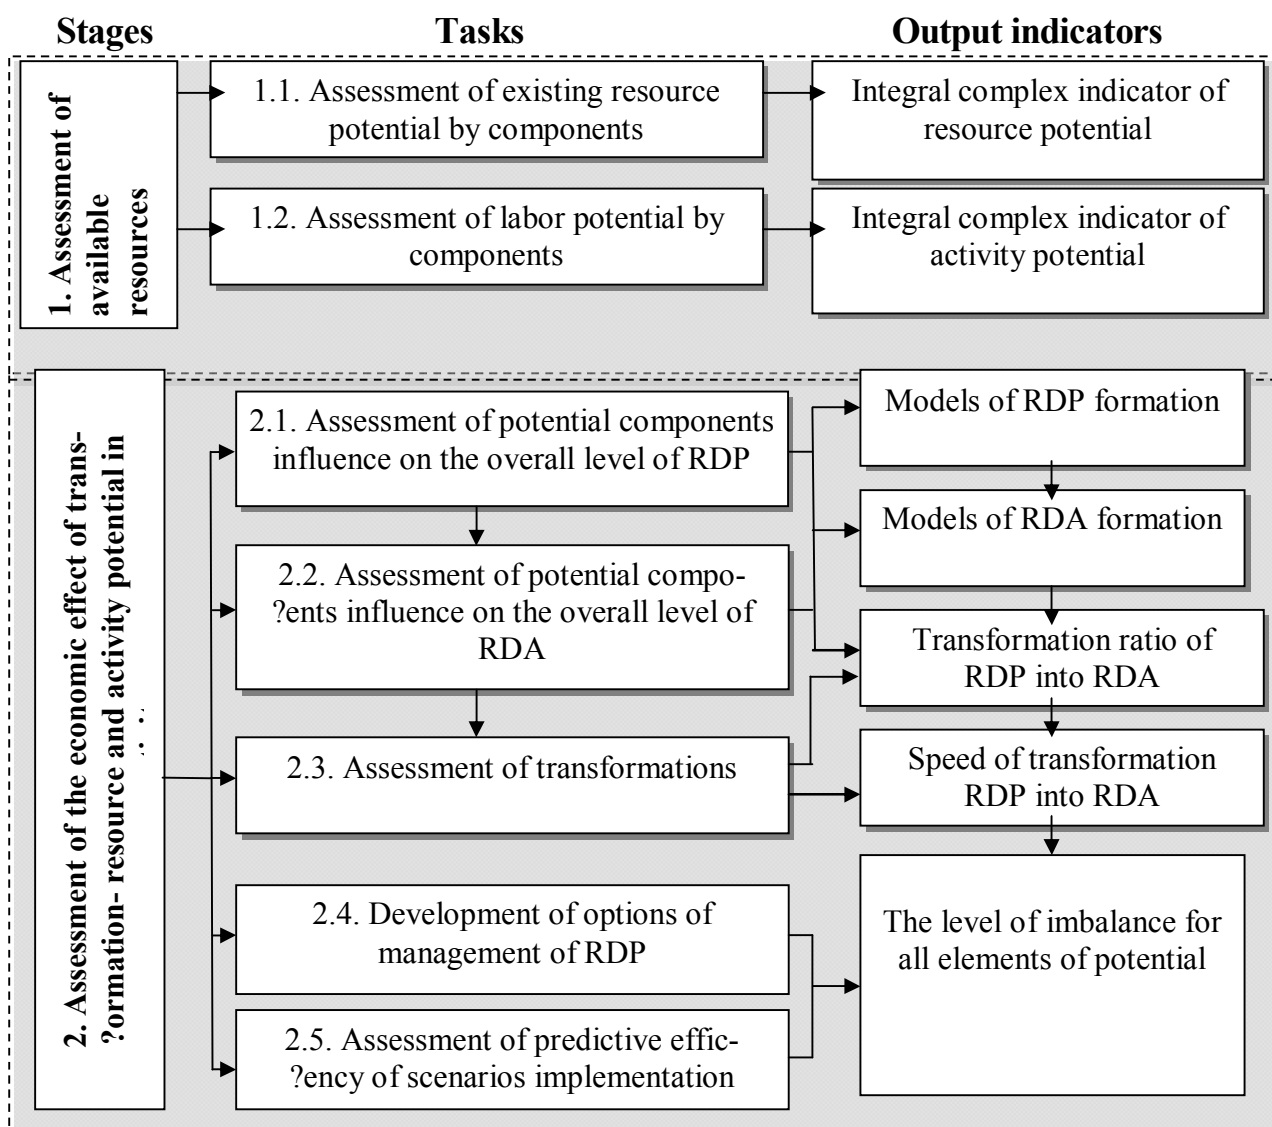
Stages | Tasks | Output indicators

1. Assessment of available resources

1.1. Assessment of existing resource potential by components

Integral complex indicator of resource potential

1.2. Assessment of labor potential by components

Integral complex indicator of activity potential

2. Assessment of the economic effect of trans?ormation- resource and activity potential in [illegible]

2.1. Assessment of potential components influence on the overall level of RDP

Models of RDP formation

Models of RDA formation

2.2. Assessment of potential compo?ents influence on the overall level of RDA

Transformation ratio of RDP into RDA

2.3. Assessment of transformations

Speed of transformation RDP into RDA

2.4. Development of options of management of RDP

The level of imbalance for all elements of potential

2.5. Assessment of predictive effic?ency of scenarios implementation